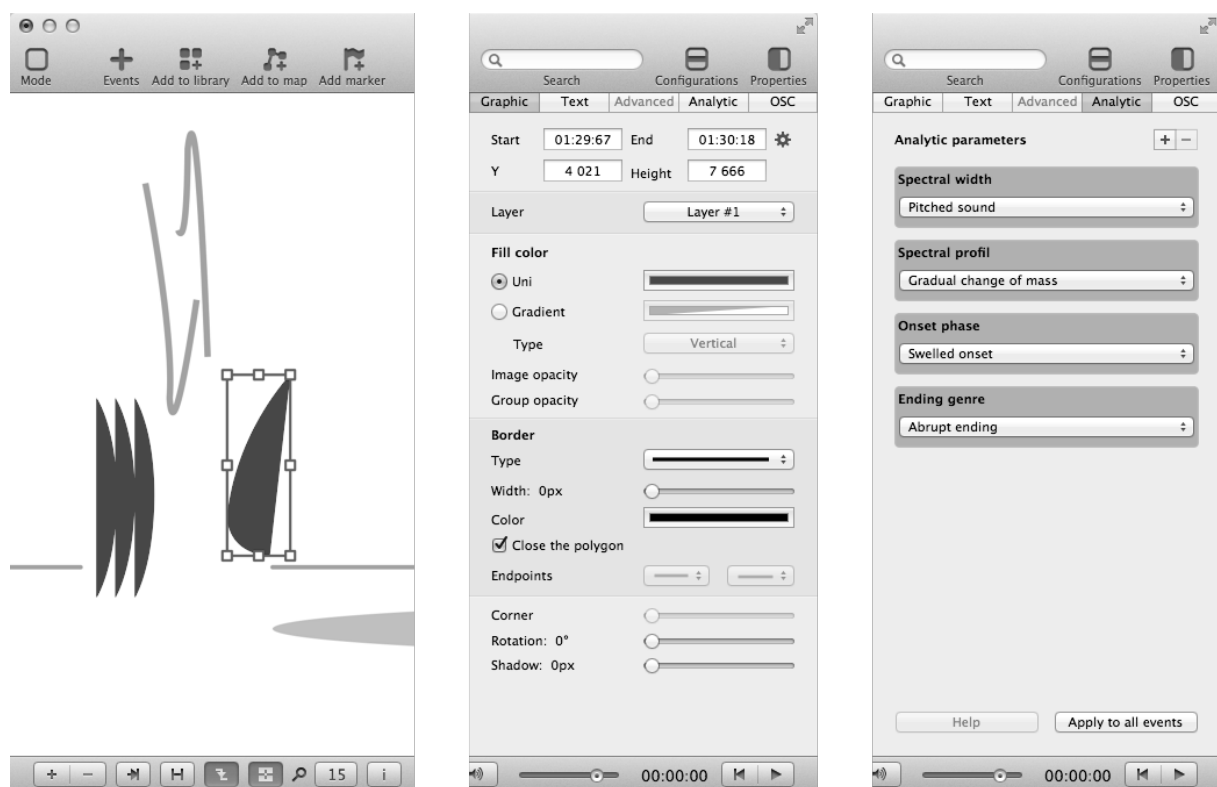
Mode Events Add to library Add to map Add marker

+ − H 15 i

Search Configurations Properties
Graphic Text Advanced Analytic OSC

Start 01:29:67 End 01:30:18
Y 4 021 Height 7 666

Layer Layer #1

Fill color
Uni
Gradient
Type Vertical
Image opacity
Group opacity

Border
Type
Width: 0px
Color
Close the polygon
Endpoints

Corner
Rotation: 0°
Shadow: 0px

00:00:00

Search Configurations Properties
Graphic Text Advanced Analytic OSC

Analytic parameters + −

Spectral width
Pitched sound

Spectral profil
Gradual change of mass

Onset phase
Swelled onset

Ending genre
Abrupt ending

Help Apply to all events

00:00:00